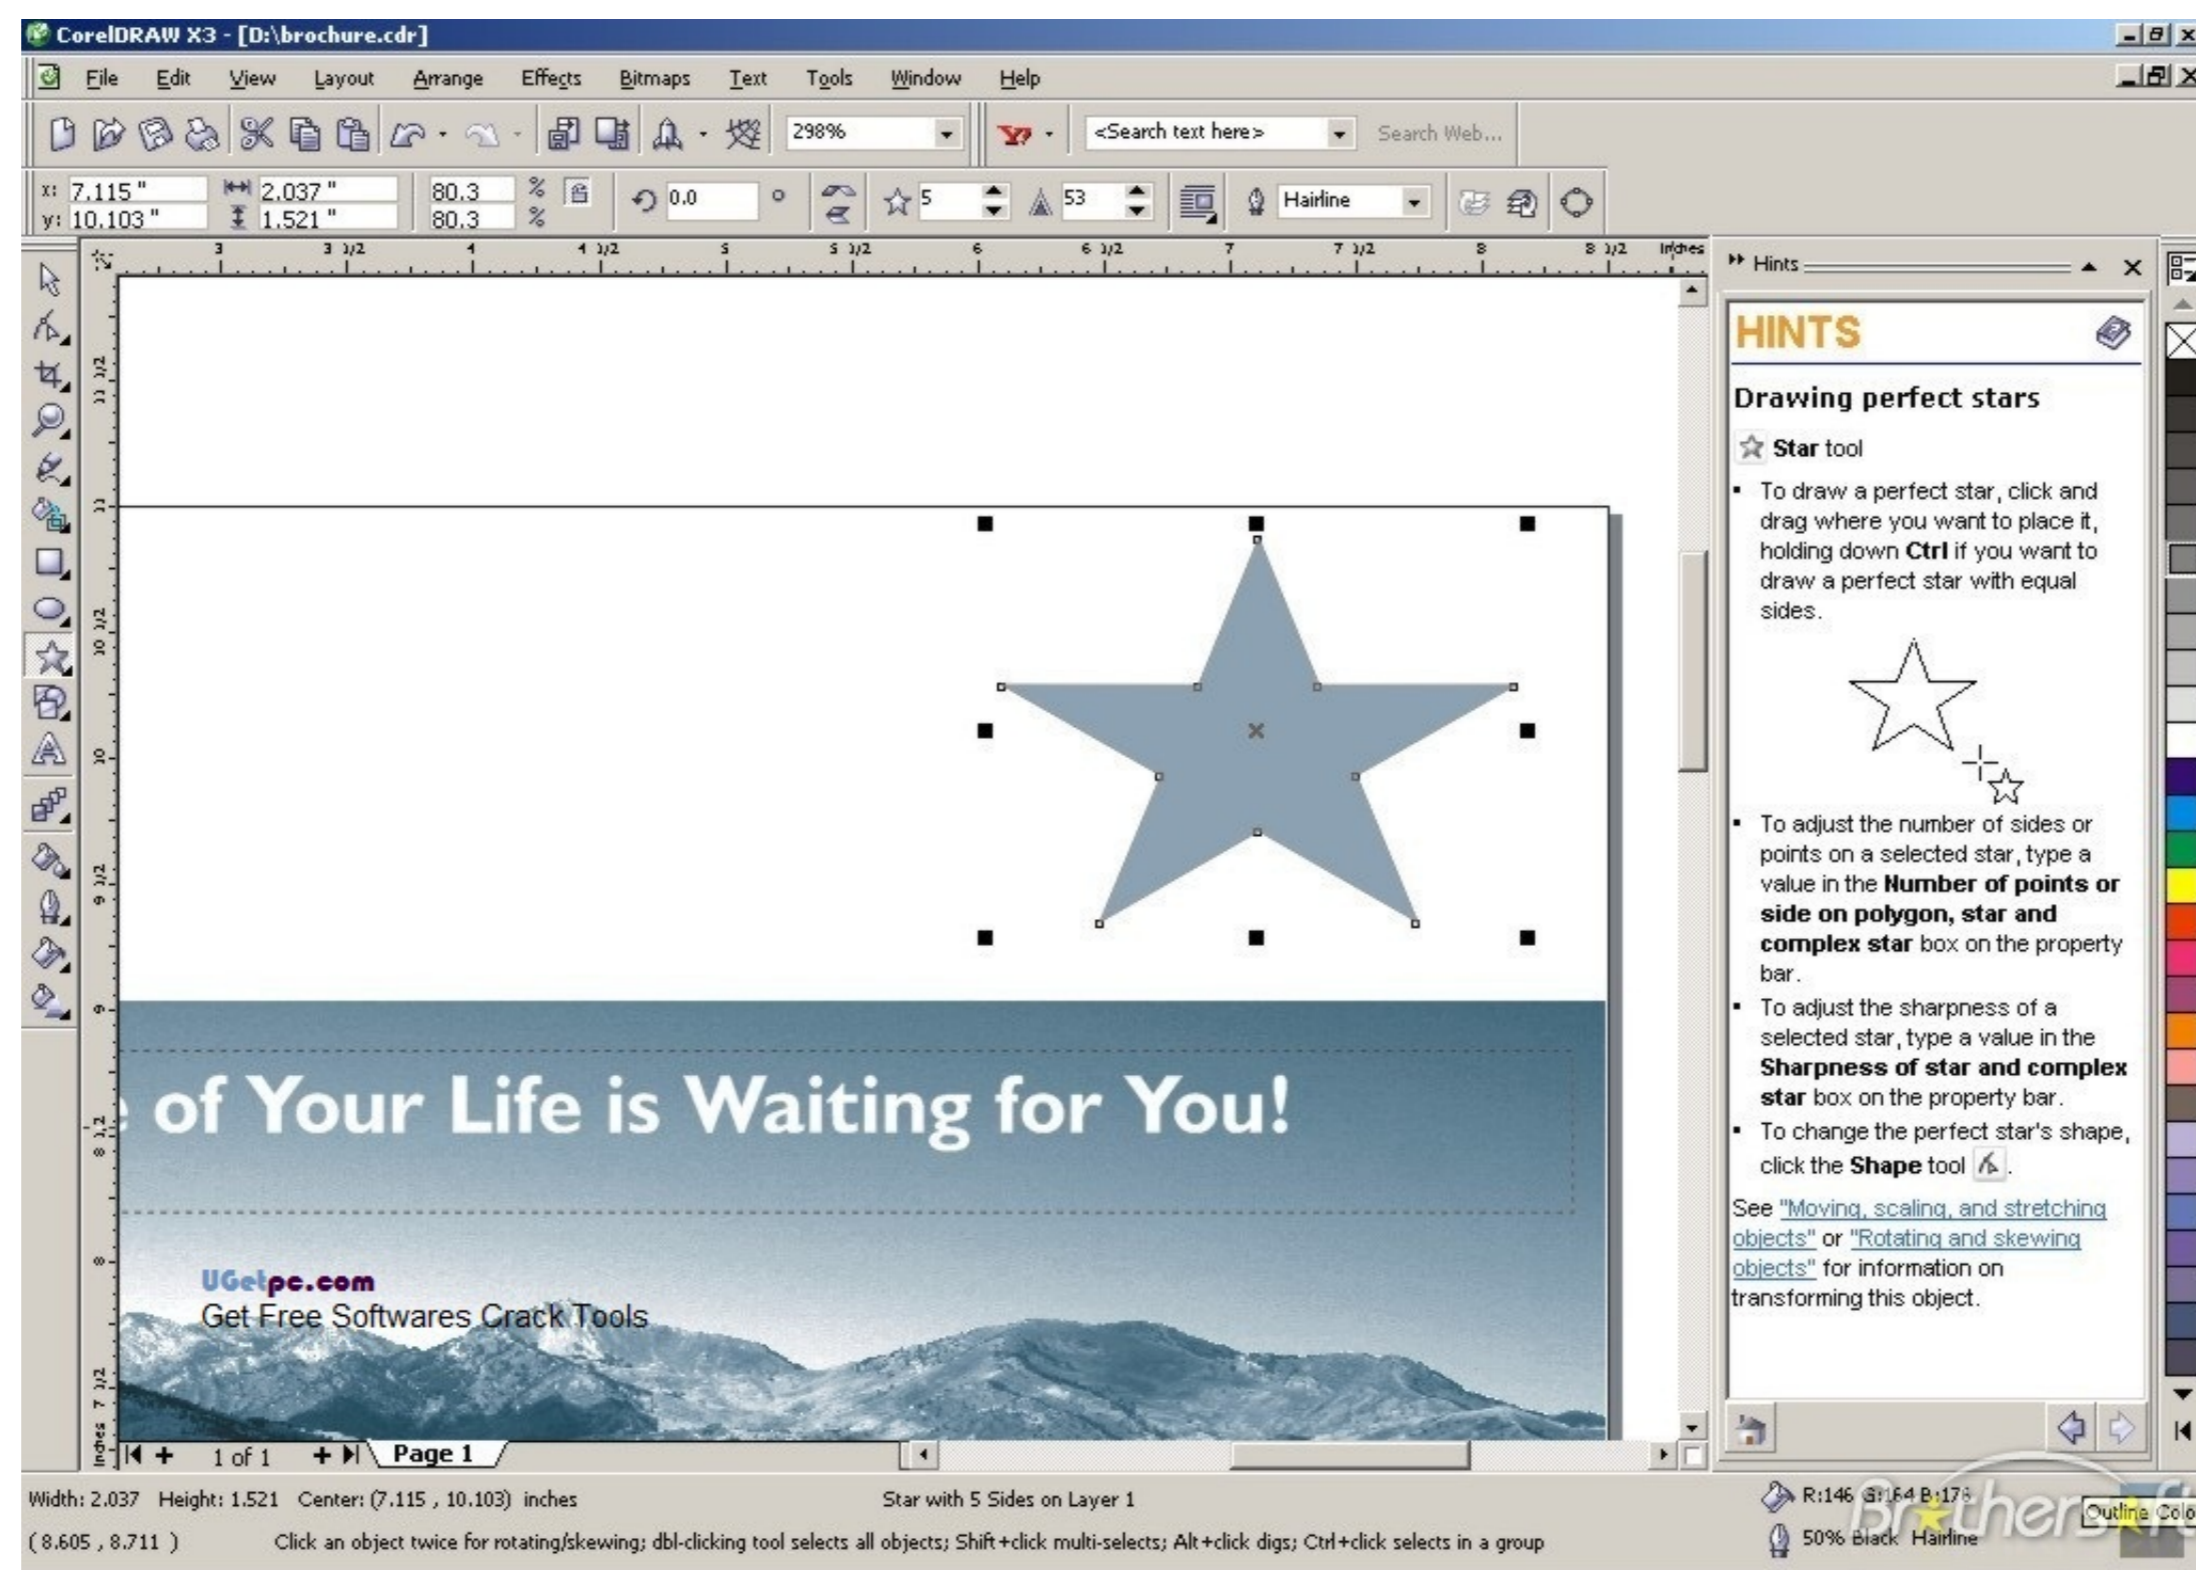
CorelDRAW X3 - [D:\brochure.cdr]

File Edit View Layout Arrange Effects Bitmaps Text Tools Window Help

298%

<Search text here>

Search Web...

x: 7.115 " y: 10.103 "

2.037 " 1.521 "

80.3 80.3 % %

0.0 °

5

53

Hairline

3 3 1/2 4 4 1/2 5 5 1/2 6 6 1/2 7 7 1/2 8 8 1/2 inches

Hints

HINTS

Drawing perfect stars

Star tool

• To draw a perfect star, click and drag where you want to place it, holding down **Ctrl** if you want to draw a perfect star with equal sides.

• To adjust the number of sides or points on a selected star, type a value in the **Number of points or side on polygon, star and complex star** box on the property bar.

• To adjust the sharpness of a selected star, type a value in the **Sharpness of star and complex star** box on the property bar.

• To change the perfect star's shape, click the **Shape** tool.

See "Moving, scaling, and stretching objects" or "Rotating and skewing objects" for information on transforming this object.

e of Your Life is Waiting for You!

UGetpc.com
Get Free Softwares Crack Tools

1 of 1 Page 1

Width: 2.037 Height: 1.521 Center: (7.115 , 10.103) inches Star with 5 Sides on Layer 1

( 8.605 , 8.711 ) Click an object twice for rotating/skewing; dbl-clicking tool selects all objects; Shift+click multi-selects; Alt+click digs; Ctrl+click selects in a group

R:146 G:164 B:178 Outline Colo

50% Black Hairline

Brothers